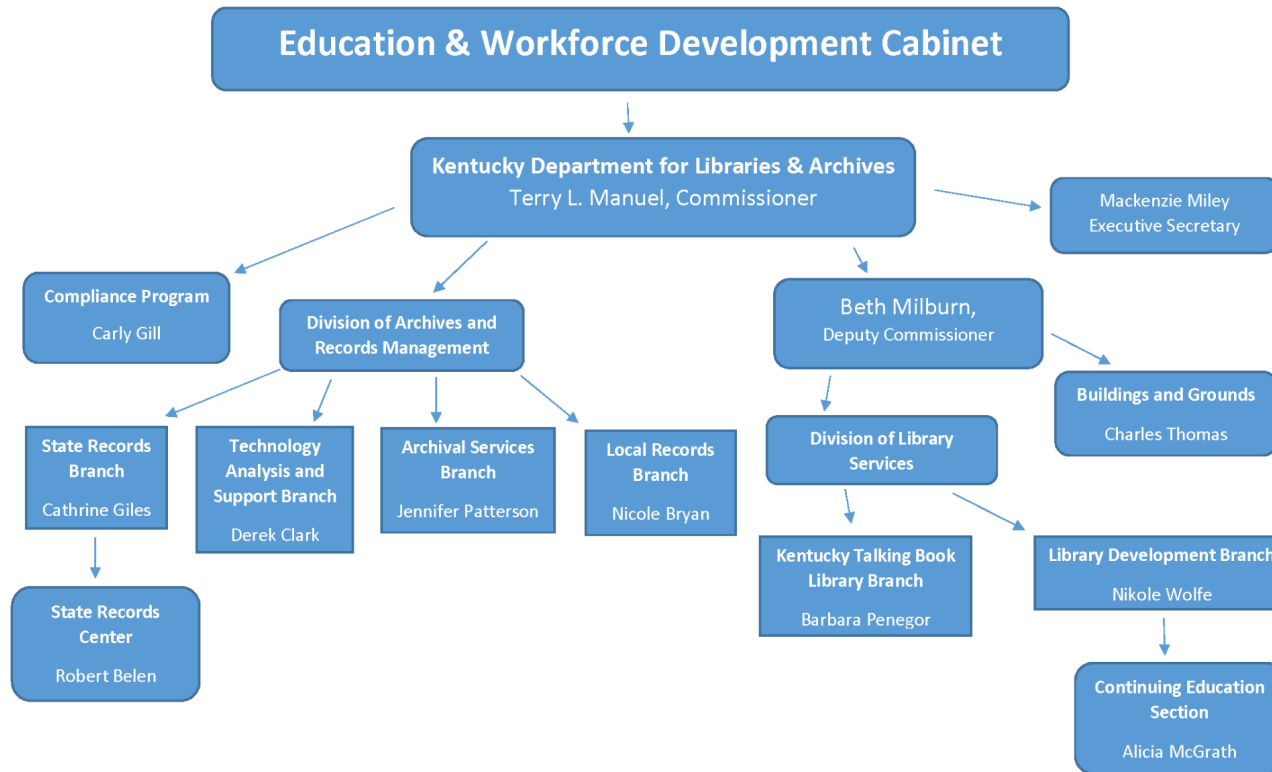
Education & Workforce Development Cabinet

Kentucky Department for Libraries & Archives
Terry L. Manuel, Commissioner

Mackenzie Miley
Executive Secretary

Compliance Program
Carly Gill

Division of Archives and Records Management

Beth Milburn,
Deputy Commissioner

Buildings and Grounds
Charles Thomas

State Records Branch
Cathrine Giles

Technology Analysis and Support Branch
Derek Clark

Archival Services Branch
Jennifer Patterson

Local Records Branch
Nicole Bryan

Division of Library Services

State Records Center
Robert Belen

Kentucky Talking Book Library Branch
Barbara Penegor

Library Development Branch
Nikole Wolfe

Continuing Education Section
Alicia McGrath